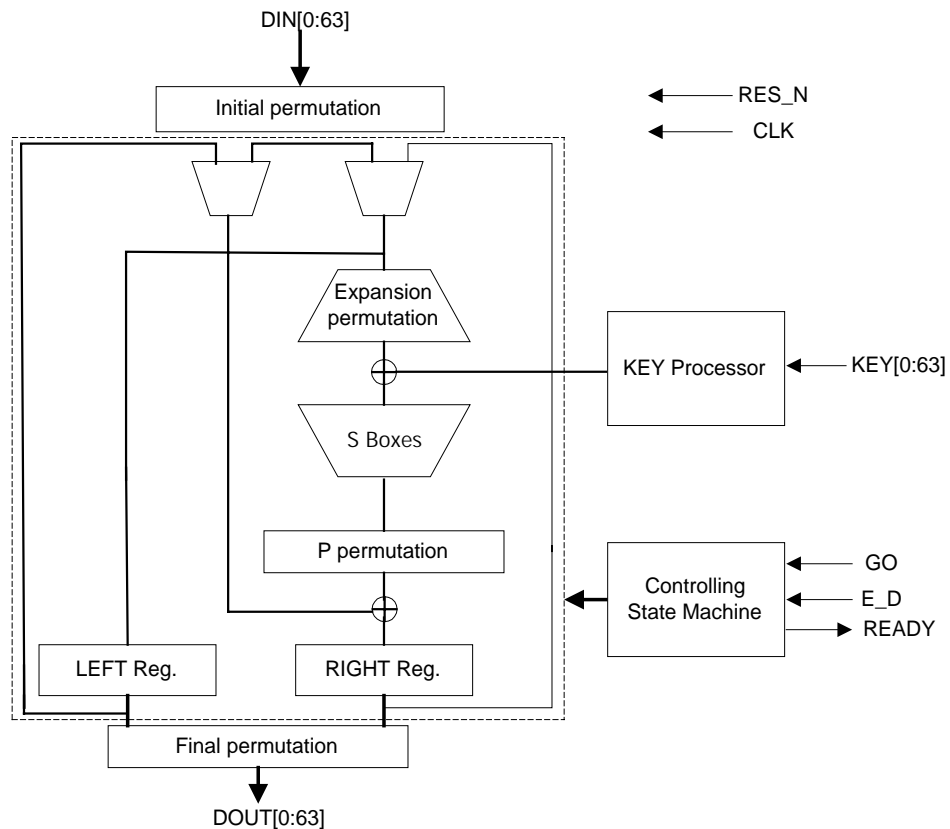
DIN[0:63]

Initial permutation

RES_N

CLK

Expansion permutation

KEY Processor

KEY[0:63]

S Boxes

P permutation

Controlling State Machine

GO

E_D

READY

LEFT Reg.

RIGHT Reg.

Final permutation

DOUT[0:63]